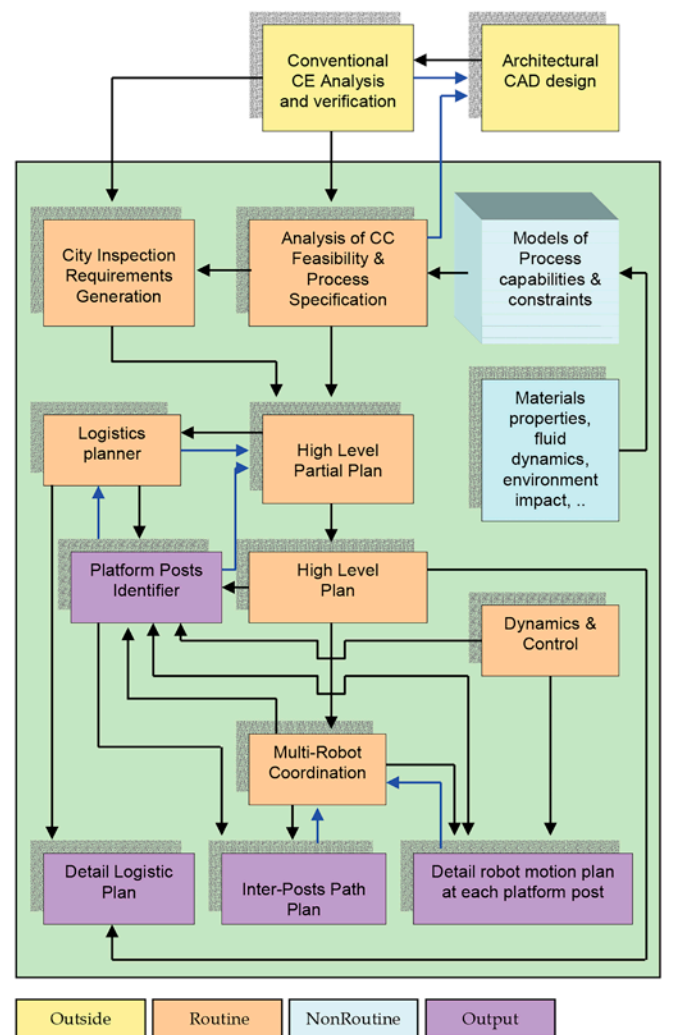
Conventional CE Analysis and verification

Architectural CAD design

City Inspection Requirements Generation

Analysis of CC Feasibility & Process Specification

Models of Process capabilities & constraints

Materials properties, fluid dynamics, environment impact, ..

Logistics planner

High Level Partial Plan

Platform Posts Identifier

High Level Plan

Dynamics & Control

Multi-Robot Coordination

Detail Logistic Plan

Inter-Posts Path Plan

Detail robot motion plan at each platform post

Outside

Routine

NonRoutine

Output